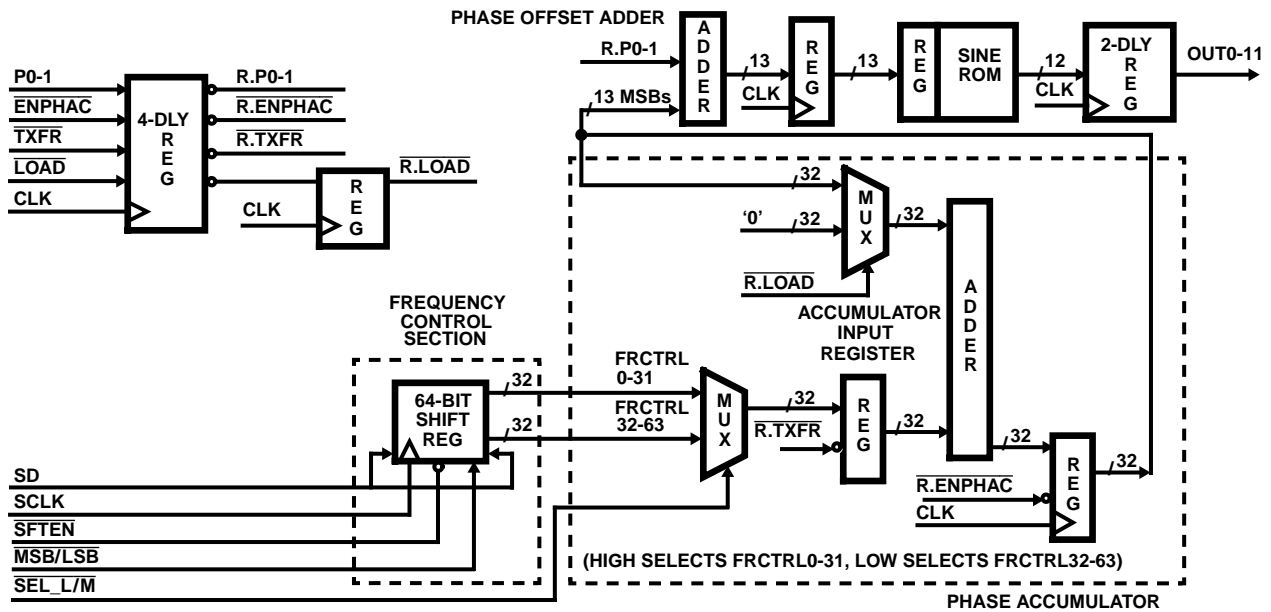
PHASE OFFSET ADDER

R.P0-1

ADDER

13

REG

CLK

13

REG

SINE ROM

12

CLK

2-DLY REG

OUT0-11

13 MSBs

P0-1

$\overline{\text{ENPHAC}}$

$\overline{\text{TXFR}}$

$\overline{\text{LOAD}}$

CLK

4-DLY REG

R.P0-1

$\overline{\text{R.ENPHAC}}$

$\overline{\text{R.TXFR}}$

$\overline{\text{R.LOAD}}$

CLK

REG

32

'0'

32

MUX

32

$\overline{\text{R.LOAD}}$

ADDER

ACCUMULATOR INPUT REGISTER

FREQUENCY CONTROL SECTION

64-BIT SHIFT REG

32

32

FRCTRL 0-31

FRCTRL 32-63

MUX

32

$\overline{\text{R.TXFR}}$

REG

32

32

REG

32

$\overline{\text{R.ENPHAC}}$

CLK

SD

SCLK

$\overline{\text{SFTEN}}$

$\overline{\text{MSB/LSB}}$

SEL_L/M

(HIGH SELECTS FRCTRL0-31, LOW SELECTS FRCTRL32-63)

PHASE ACCUMULATOR